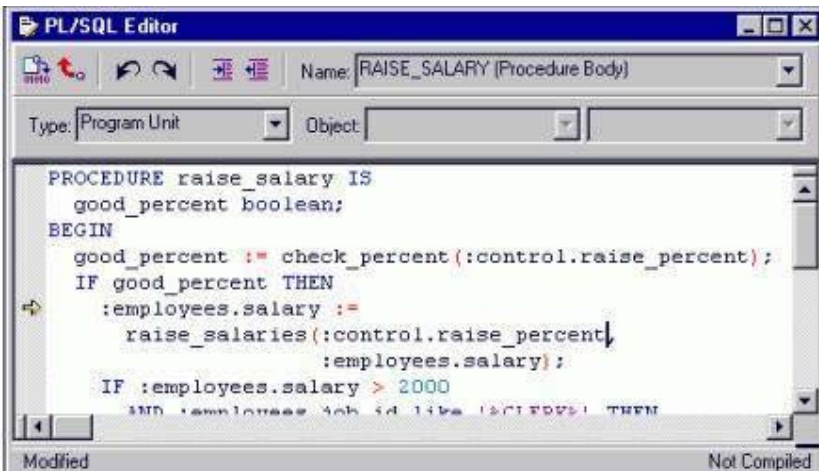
PL/SQL Editor

Name: RAISE_SALARY (Procedure Body)

Type: Program Unit

Object:

PROCEDURE raise_salary IS
  good_percent boolean;
BEGIN
  good_percent := check_percent(:control.raise_percent);
  IF good_percent THEN
    :employees.salary :=
      raise_salaries(:control.raise_percent,
                     :employees.salary);
   IF :employees.salary > 2000
     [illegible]

Modified

Not Compiled